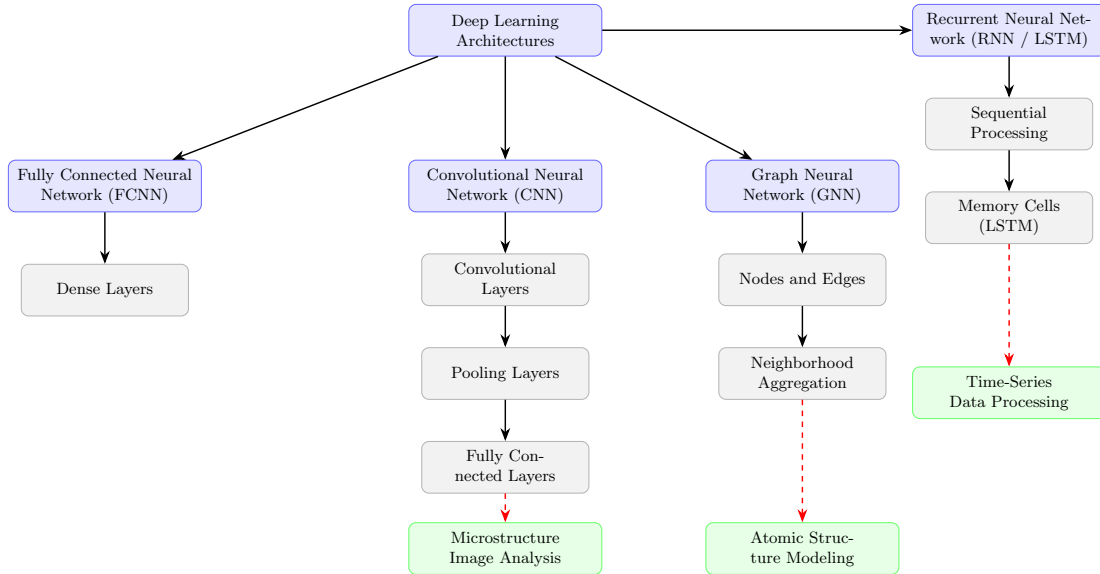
Deep Learning Architectures

Recurrent Neural Network (RNN / LSTM)

Sequential Processing

Memory Cells (LSTM)

Time-Series Data Processing

Fully Connected Neural Network (FCNN)

Dense Layers

Convolutional Neural Network (CNN)

Convolutional Layers

Pooling Layers

Fully Connected Layers

Microstructure Image Analysis

Graph Neural Network (GNN)

Nodes and Edges

Neighborhood Aggregation

Atomic Structure Modeling